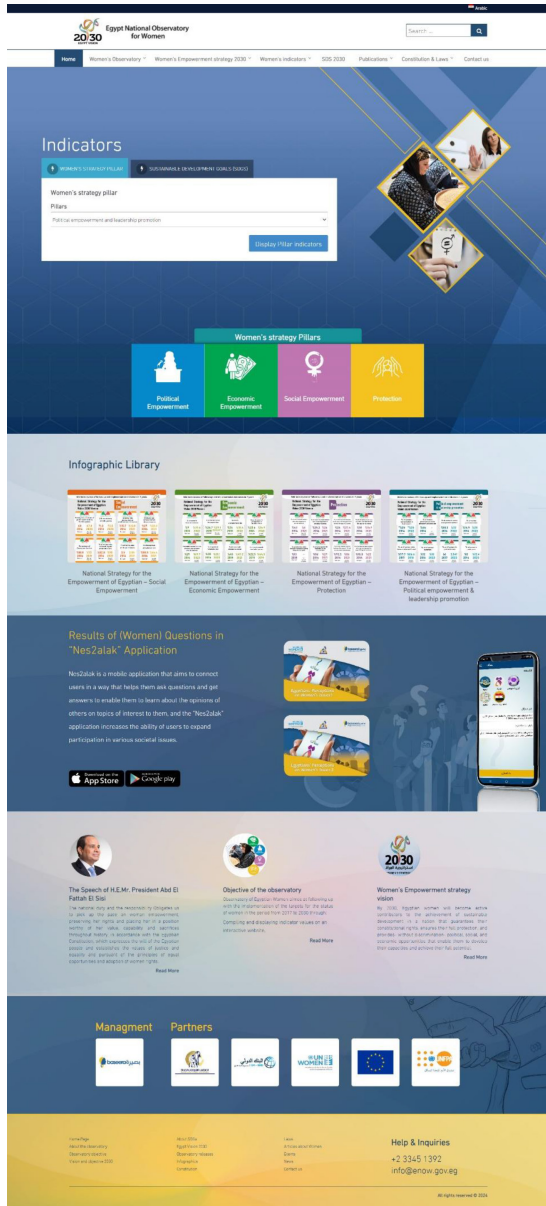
Arabic

2030 Egypt National Observatory for Women

Search ...

Home | Women's Observatory | Women's Empowerment strategy 2030 | Women's indicators | SDG 2030 | Publications | Constitution & Laws | Contact us

Indicators

WOMEN'S STRATEGY PILLAR | SUSTAINABLE DEVELOPMENT GOALS (SDGS)

Women's strategy pillar

Pillars

Political empowerment and leadership promotion

Display Pillar Indicators

Women's strategy Pillars

Political Empowerment | Economic Empowerment | Social Empowerment | Protection

Infographic Library

National Strategy for the Empowerment of Egyptian – Social Empowerment

National Strategy for the Empowerment of Egyptian – Economic Empowerment

National Strategy for the Empowerment of Egyptian – Protection

National Strategy for the Empowerment of Egyptian – Political empowerment & leadership promotion

Results of (Women) Questions in "Nes2alak" Application

Nes2alak is a mobile application that aims to connect users in a way that helps them ask questions and get answers to enable them to learn about the opinions of others on topics of interest to them, and the "Nes2alak" application increases the ability of users to expand participation in various societal issues.

Download on the App Store | GET IT ON Google play

The Speech of H.E.Mr. President Abd El Fattah El Sisi

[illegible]

Read More

Objective of the observatory

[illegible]

Read More

Women's Empowerment strategy vision

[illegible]

Read More

Managment | Partners

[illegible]

Help & Inquiries

+2 3345 1392

info@enow.gov.eg

All rights reserved © 2024